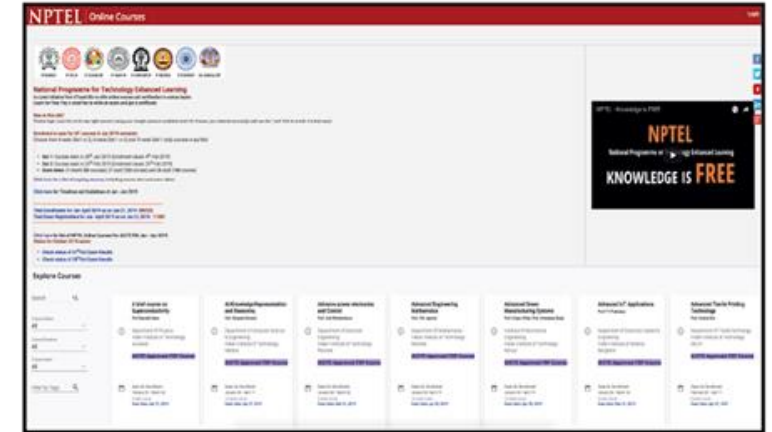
NPTEL | Online Courses

National Programme for Technology Enhanced Learning

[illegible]

NPTEL - Knowledge is FREE

NPTEL

National Programme on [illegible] Enhanced Learning

KNOWLEDGE IS FREE

Explore Courses

Search

A brief course on Superconductivity

AI:Knowledge Representation and Reasoning

Advance power electronics and Control

Advanced Engineering Mathematics

Advanced Green Manufacturing Systems

Advanced IoT Applications

Advanced Textile Printing Technology

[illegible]